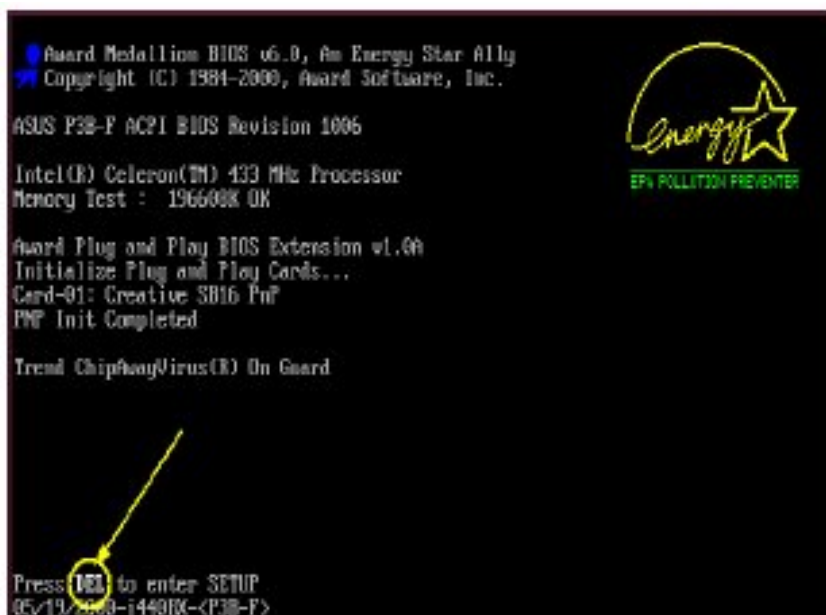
Award Medallion BIOS v6.0, An Energy Star Ally
Copyright (C) 1984-2000, Award Software, Inc.

ASUS P3B-F ACPI BIOS Revision 1006

Intel(R) Celeron(TM) 433 MHz Processor
Memory Test : 196608K OK

Award Plug and Play BIOS Extension v1.0A
Initialize Plug and Play Cards...
Card-01: Creative SB16 PnP
PNP Init Completed

Trend ChipAwayVirus(R) On Guard

Press DEL to enter SETUP
05/19/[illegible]-i440BX-<P3B-F>

Energy

EPA POLLUTION PREVENTER